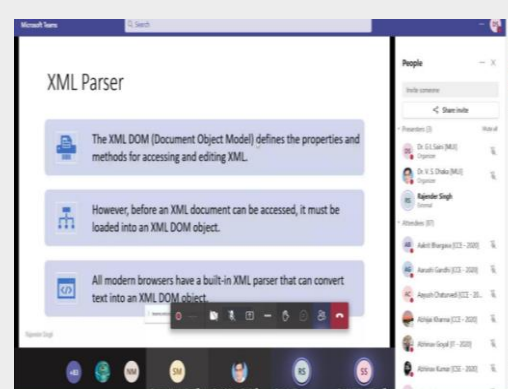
Microsoft Teams

Search

XML Parser

The XML DOM (Document Object Model) defines the properties and methods for accessing and editing XML.

However, before an XML document can be accessed, it must be loaded into an XML DOM object.

All modern browsers have a built-in XML parser that can convert text into an XML DOM object.

Rajender Singh

People

Invite someone

Share invite

Presenters (3)

Mute all

Dr. S L Saini (MUJ)

Organizer

Dr. V. S. Dhaka (MUJ)

Organizer

Rajender Singh

External

Attendees (87)

Aakrit Bhargava (CCE - 2020)

Aanahi Gandhi (CCE - 2020)

Aayush Chaturvedi (CCE - 20...

Abhijai Khanna (CCE - 2020)

Abhinav Goyal (IT - 2020)

Abhinav Kumar (CSE - 2020)

+83

NM

SM

RS

SS